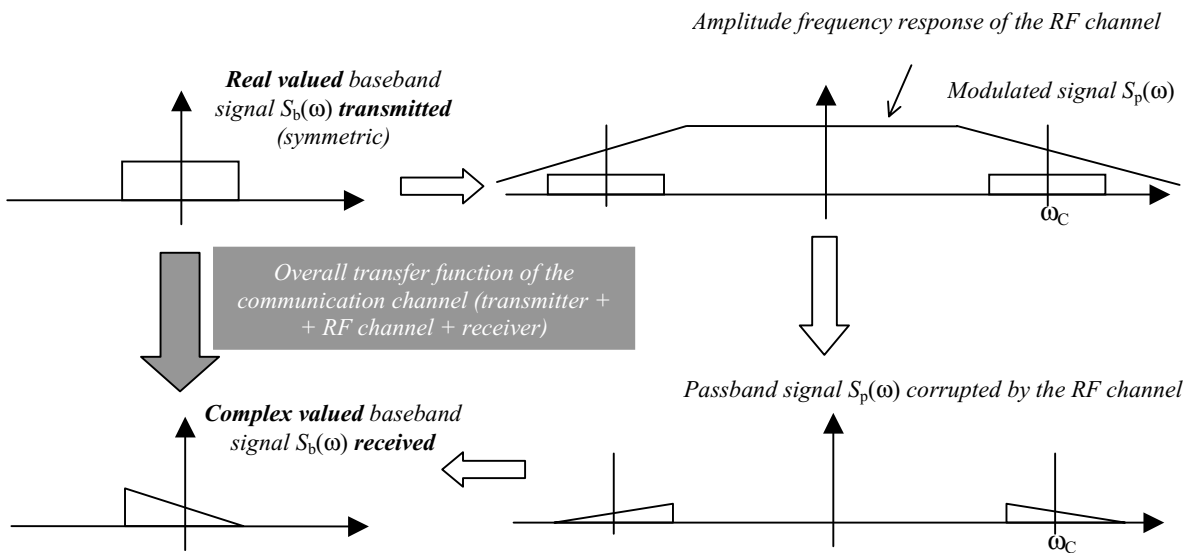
Amplitude frequency response of the RF channel

Real valued baseband signal $S_b(\omega)$ transmitted (symmetric)

Modulated signal $S_p(\omega)$

$\omega_C$

Overall transfer function of the communication channel (transmitter + + RF channel + receiver)

Passband signal $S_p(\omega)$ corrupted by the RF channel

Complex valued baseband signal $S_b(\omega)$ received

$\omega_C$